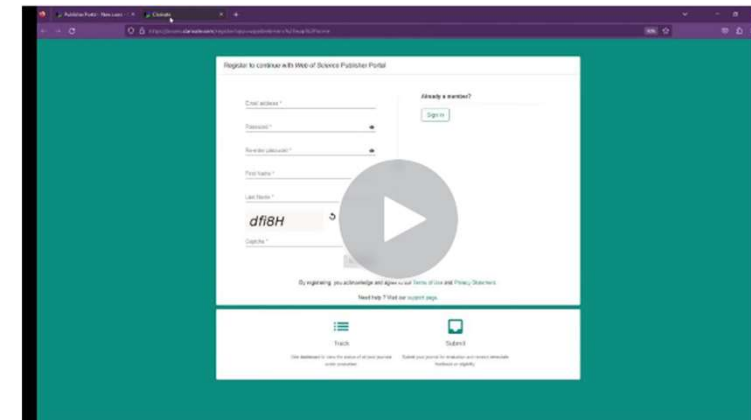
Publisher Portal - New Login ×
Clarivate ×
+
https://access.clarivate.com/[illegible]
Register to continue with Web of Science Publisher Portal
Email address *
Password *
Re-enter password *
First Name *
Last Name *
dfi8H
Captcha *
Already a member?
Sign in
By registering, you acknowledge and agree to our Terms of Use and Privacy Statement.
Need help? Visit our support page.
Track
Use dashboard to view the status of all your journals under evaluation
Submit
Submit your journal for evaluation and receive actionable feedback on eligibility